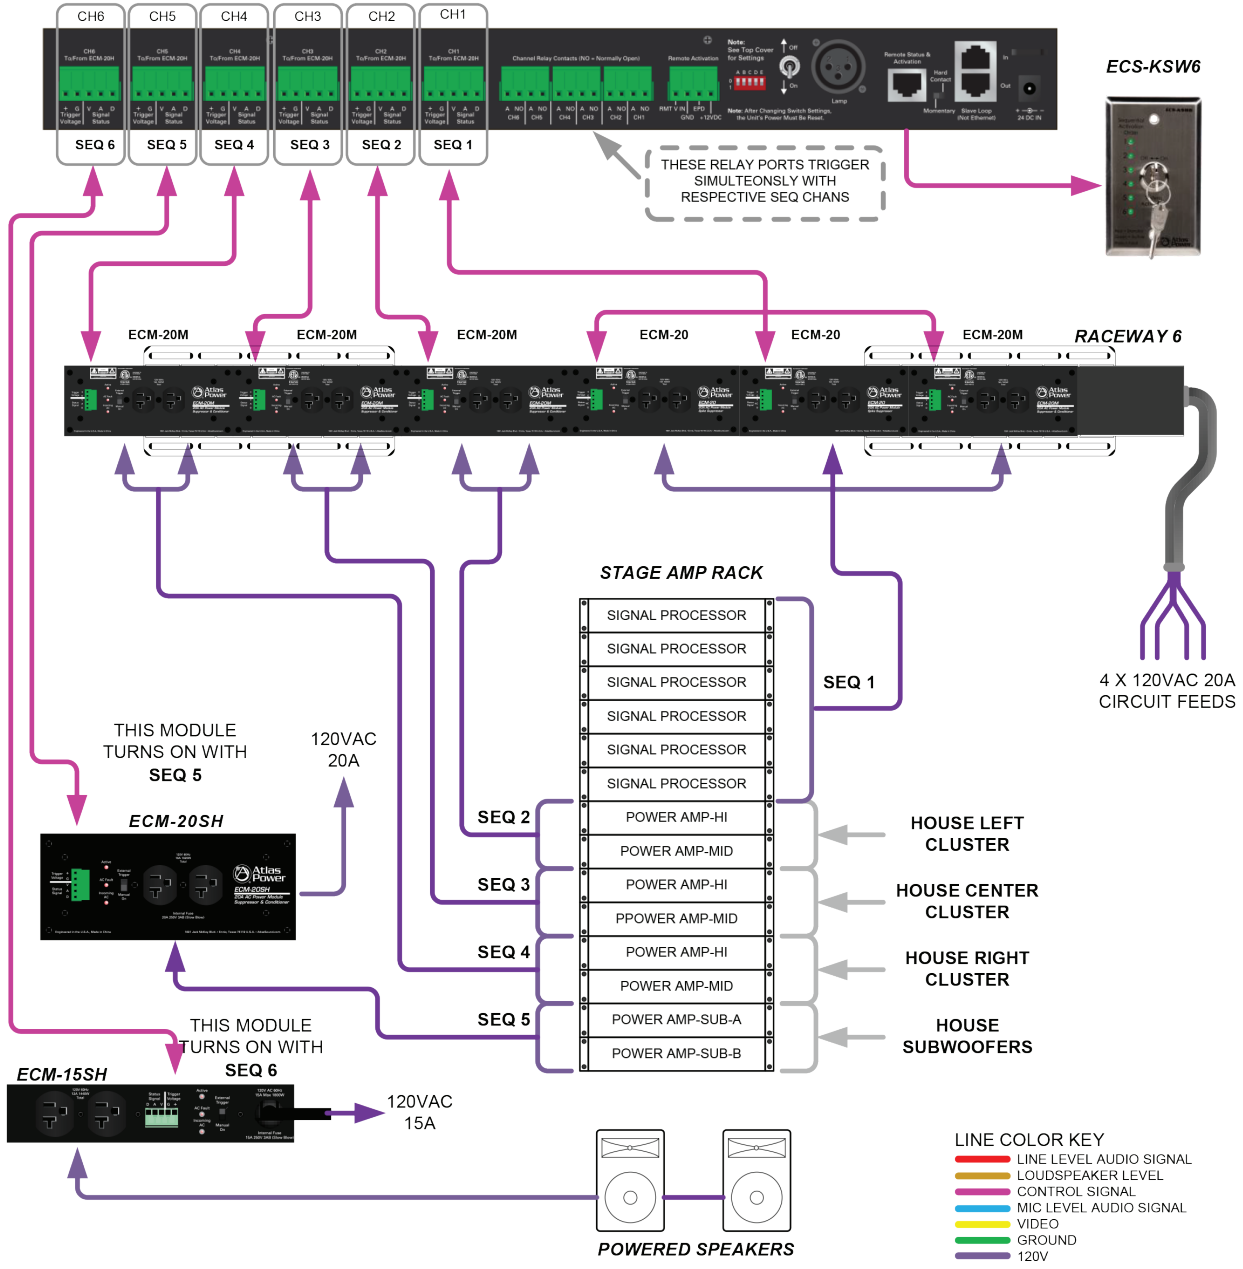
CH6 CH5 CH4 CH3 CH2 CH1

SEQ 6 SEQ 5 SEQ 4 SEQ 3 SEQ 2 SEQ 1

THESE RELAY PORTS TRIGGER SIMULTEONSLY WITH RESPECTIVE SEQ CHANS

ECS-KSW6

ECM-20M ECM-20M ECM-20M ECM-20 ECM-20 ECM-20M RACEWAY 6

STAGE AMP RACK

| |
|---|
| SIGNAL PROCESSOR |
| SIGNAL PROCESSOR |
| SIGNAL PROCESSOR |
| SIGNAL PROCESSOR |
| SIGNAL PROCESSOR |
| SIGNAL PROCESSOR |
| POWER AMP-HI |
| POWER AMP-MID |
| POWER AMP-HI |
| PPOWER AMP-MID |
| POWER AMP-HI |
| POWER AMP-MID |
| POWER AMP-SUB-A |
| POWER AMP-SUB-B |

SEQ 1

4 X 120VAC 20A CIRCUIT FEEDS

THIS MODULE TURNS ON WITH SEQ 5

120VAC 20A

ECM-20SH

SEQ 2 SEQ 3 SEQ 4 SEQ 5

HOUSE LEFT CLUSTER

HOUSE CENTER CLUSTER

HOUSE RIGHT CLUSTER

HOUSE SUBWOOFERS

THIS MODULE TURNS ON WITH SEQ 6

ECM-15SH

120VAC 15A

POWERED SPEAKERS

LINE COLOR KEY
LINE LEVEL AUDIO SIGNAL
LOUDSPEAKER LEVEL
CONTROL SIGNAL
MIC LEVEL AUDIO SIGNAL
VIDEO
GROUND
120V